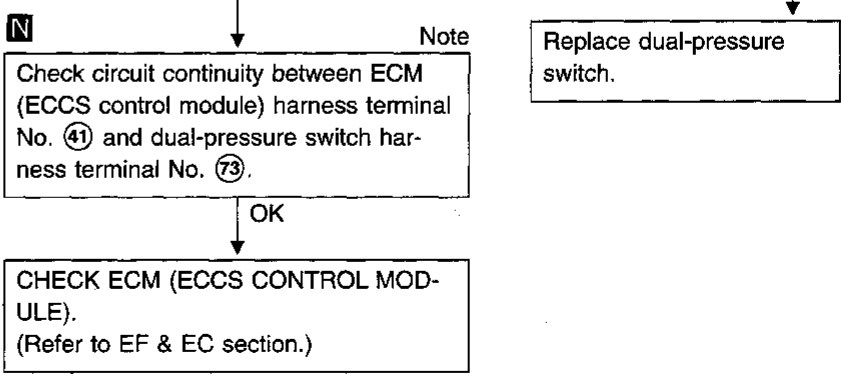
N

Note

Check circuit continuity between ECM (ECCS control module) harness terminal No. ㊶ and dual-pressure switch harness terminal No. ㊸.

OK

CHECK ECM (ECCS CONTROL MODULE).
(Refer to EF & EC section.)

Replace dual-pressure switch.